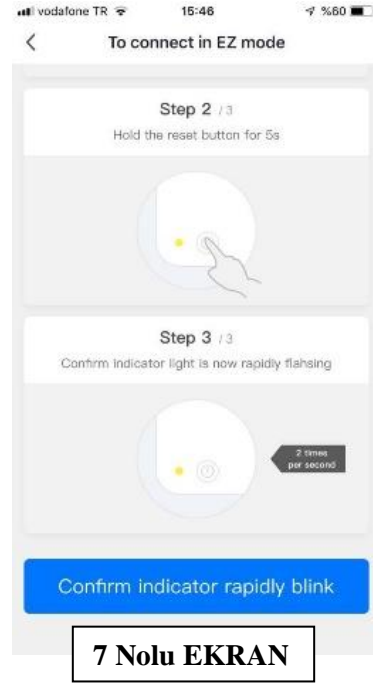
vodafone TR 15:46 %80

<

To connect in EZ mode

Step 2 / 3

Hold the reset button for 5s

Step 3 / 3

Confirm indicator light is now rapidly flahsing

2 times per second

Confirm indicator rapidly blink

7 Nolu EKRAN